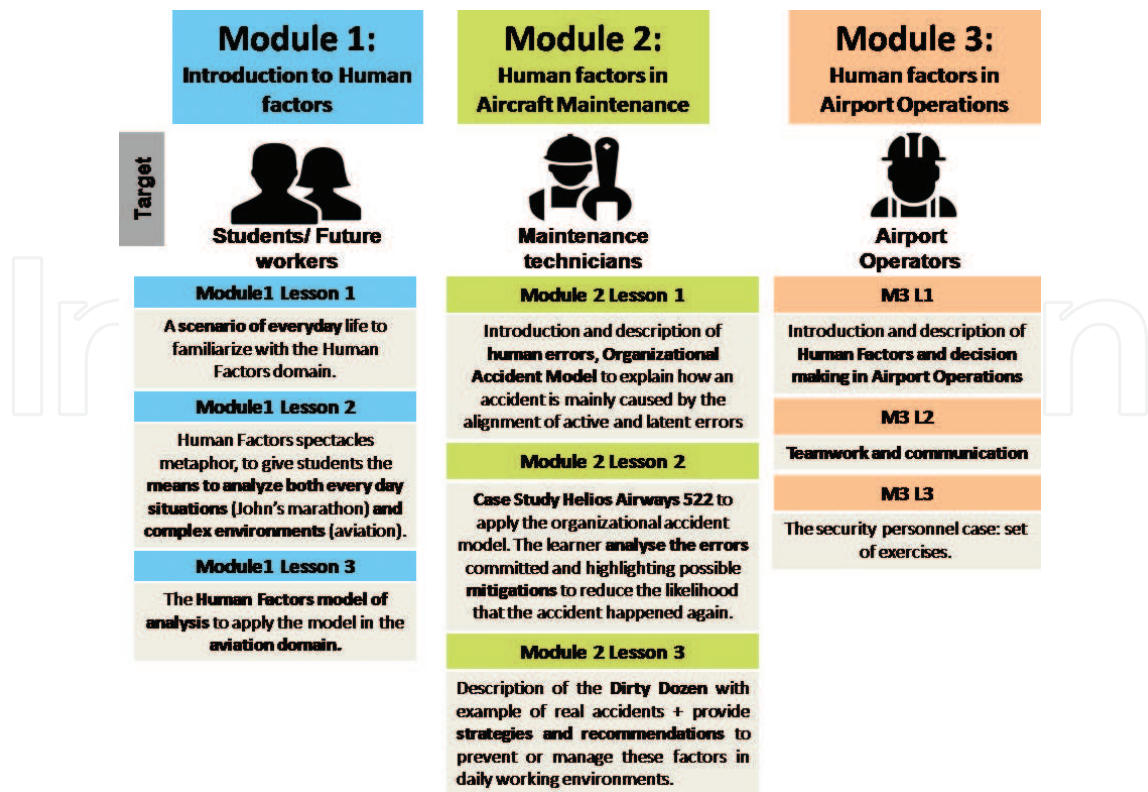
Module 1:
Introduction to Human factors

Module 2:
Human factors in Aircraft Maintenance

Module 3:
Human factors in Airport Operations

Target

Students/ Future workers

Maintenance technicians

Airport Operators

Module1 Lesson 1

A scenario of everyday life to familiarize with the Human Factors domain.

Module1 Lesson 2

Human Factors spectacles metaphor, to give students the means to analyze both every day situations (John's marathon) and complex environments (aviation).

Module1 Lesson 3

The Human Factors model of analysis to apply the model in the aviation domain.

Module 2 Lesson 1

Introduction and description of human errors, Organizational Accident Model to explain how an accident is mainly caused by the alignment of active and latent errors

Module 2 Lesson 2

Case Study Helios Airways 522 to apply the organizational accident model. The learner analyse the errors committed and highlighting possible mitigations to reduce the likelihood that the accident happened again.

Module 2 Lesson 3

Description of the Dirty Dozen with example of real accidents + provide strategies and recommendations to prevent or manage these factors in daily working environments.

M3 L1

Introduction and description of Human Factors and decision making in Airport Operations

M3 L2

Teamwork and communication

M3 L3

The security personnel case: set of exercises.